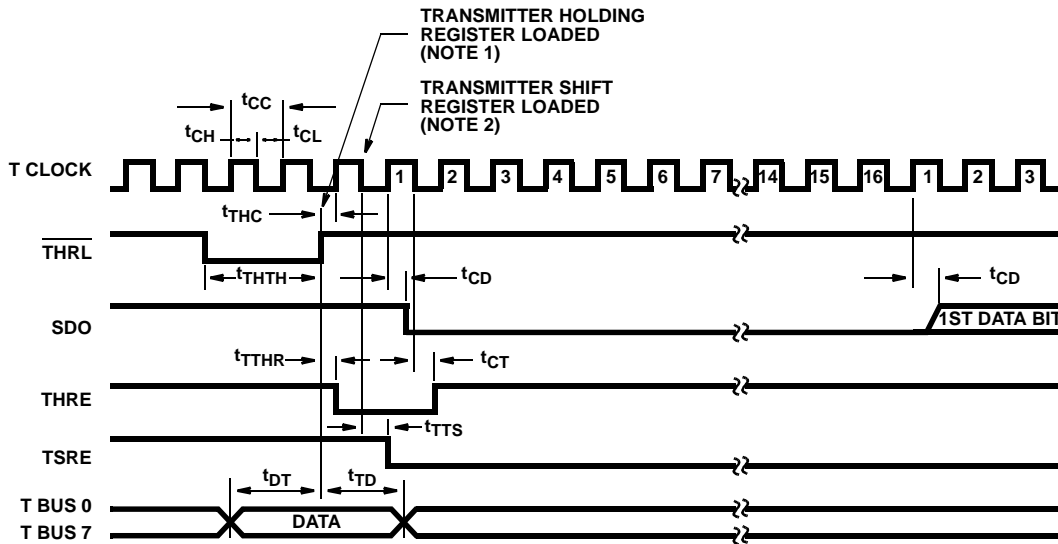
TRANSMITTER HOLDING REGISTER LOADED (NOTE 1)

TRANSMITTER SHIFT REGISTER LOADED (NOTE 2)

$t_{CC}$

$t_{CH}$

$t_{CL}$

T CLOCK

1 2 3 4 5 6 7 14 15 16 1 2 3

$t_{THC}$

$\overline{THRL}$

$t_{THTH}$

$t_{CD}$

$t_{CD}$

SDO

1ST DATA BIT

$t_{TTHR}$

$t_{CT}$

THRE

$t_{TTS}$

TSRE

$t_{DT}$

$t_{TD}$

T BUS 0

T BUS 7

DATA